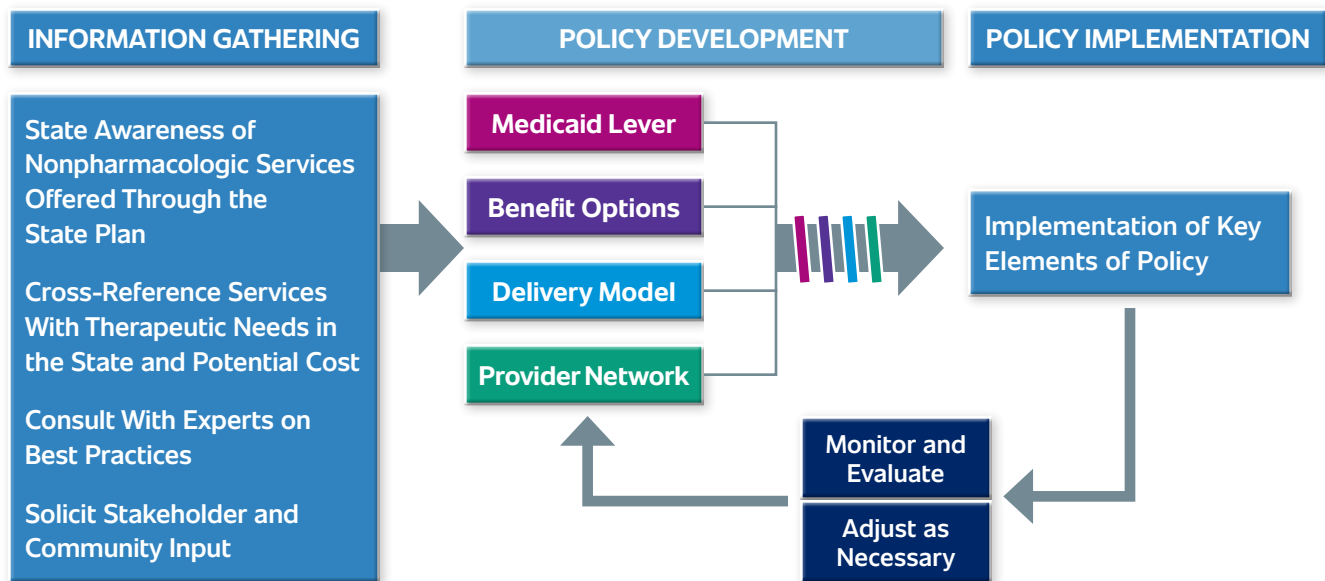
INFORMATION GATHERING

POLICY DEVELOPMENT

POLICY IMPLEMENTATION

State Awareness of Nonpharmacologic Services Offered Through the State Plan

Cross-Reference Services With Therapeutic Needs in the State and Potential Cost

Consult With Experts on Best Practices

Solicit Stakeholder and Community Input

Medicaid Lever

Benefit Options

Delivery Model

Provider Network

Implementation of Key Elements of Policy

Monitor and Evaluate

Adjust as Necessary